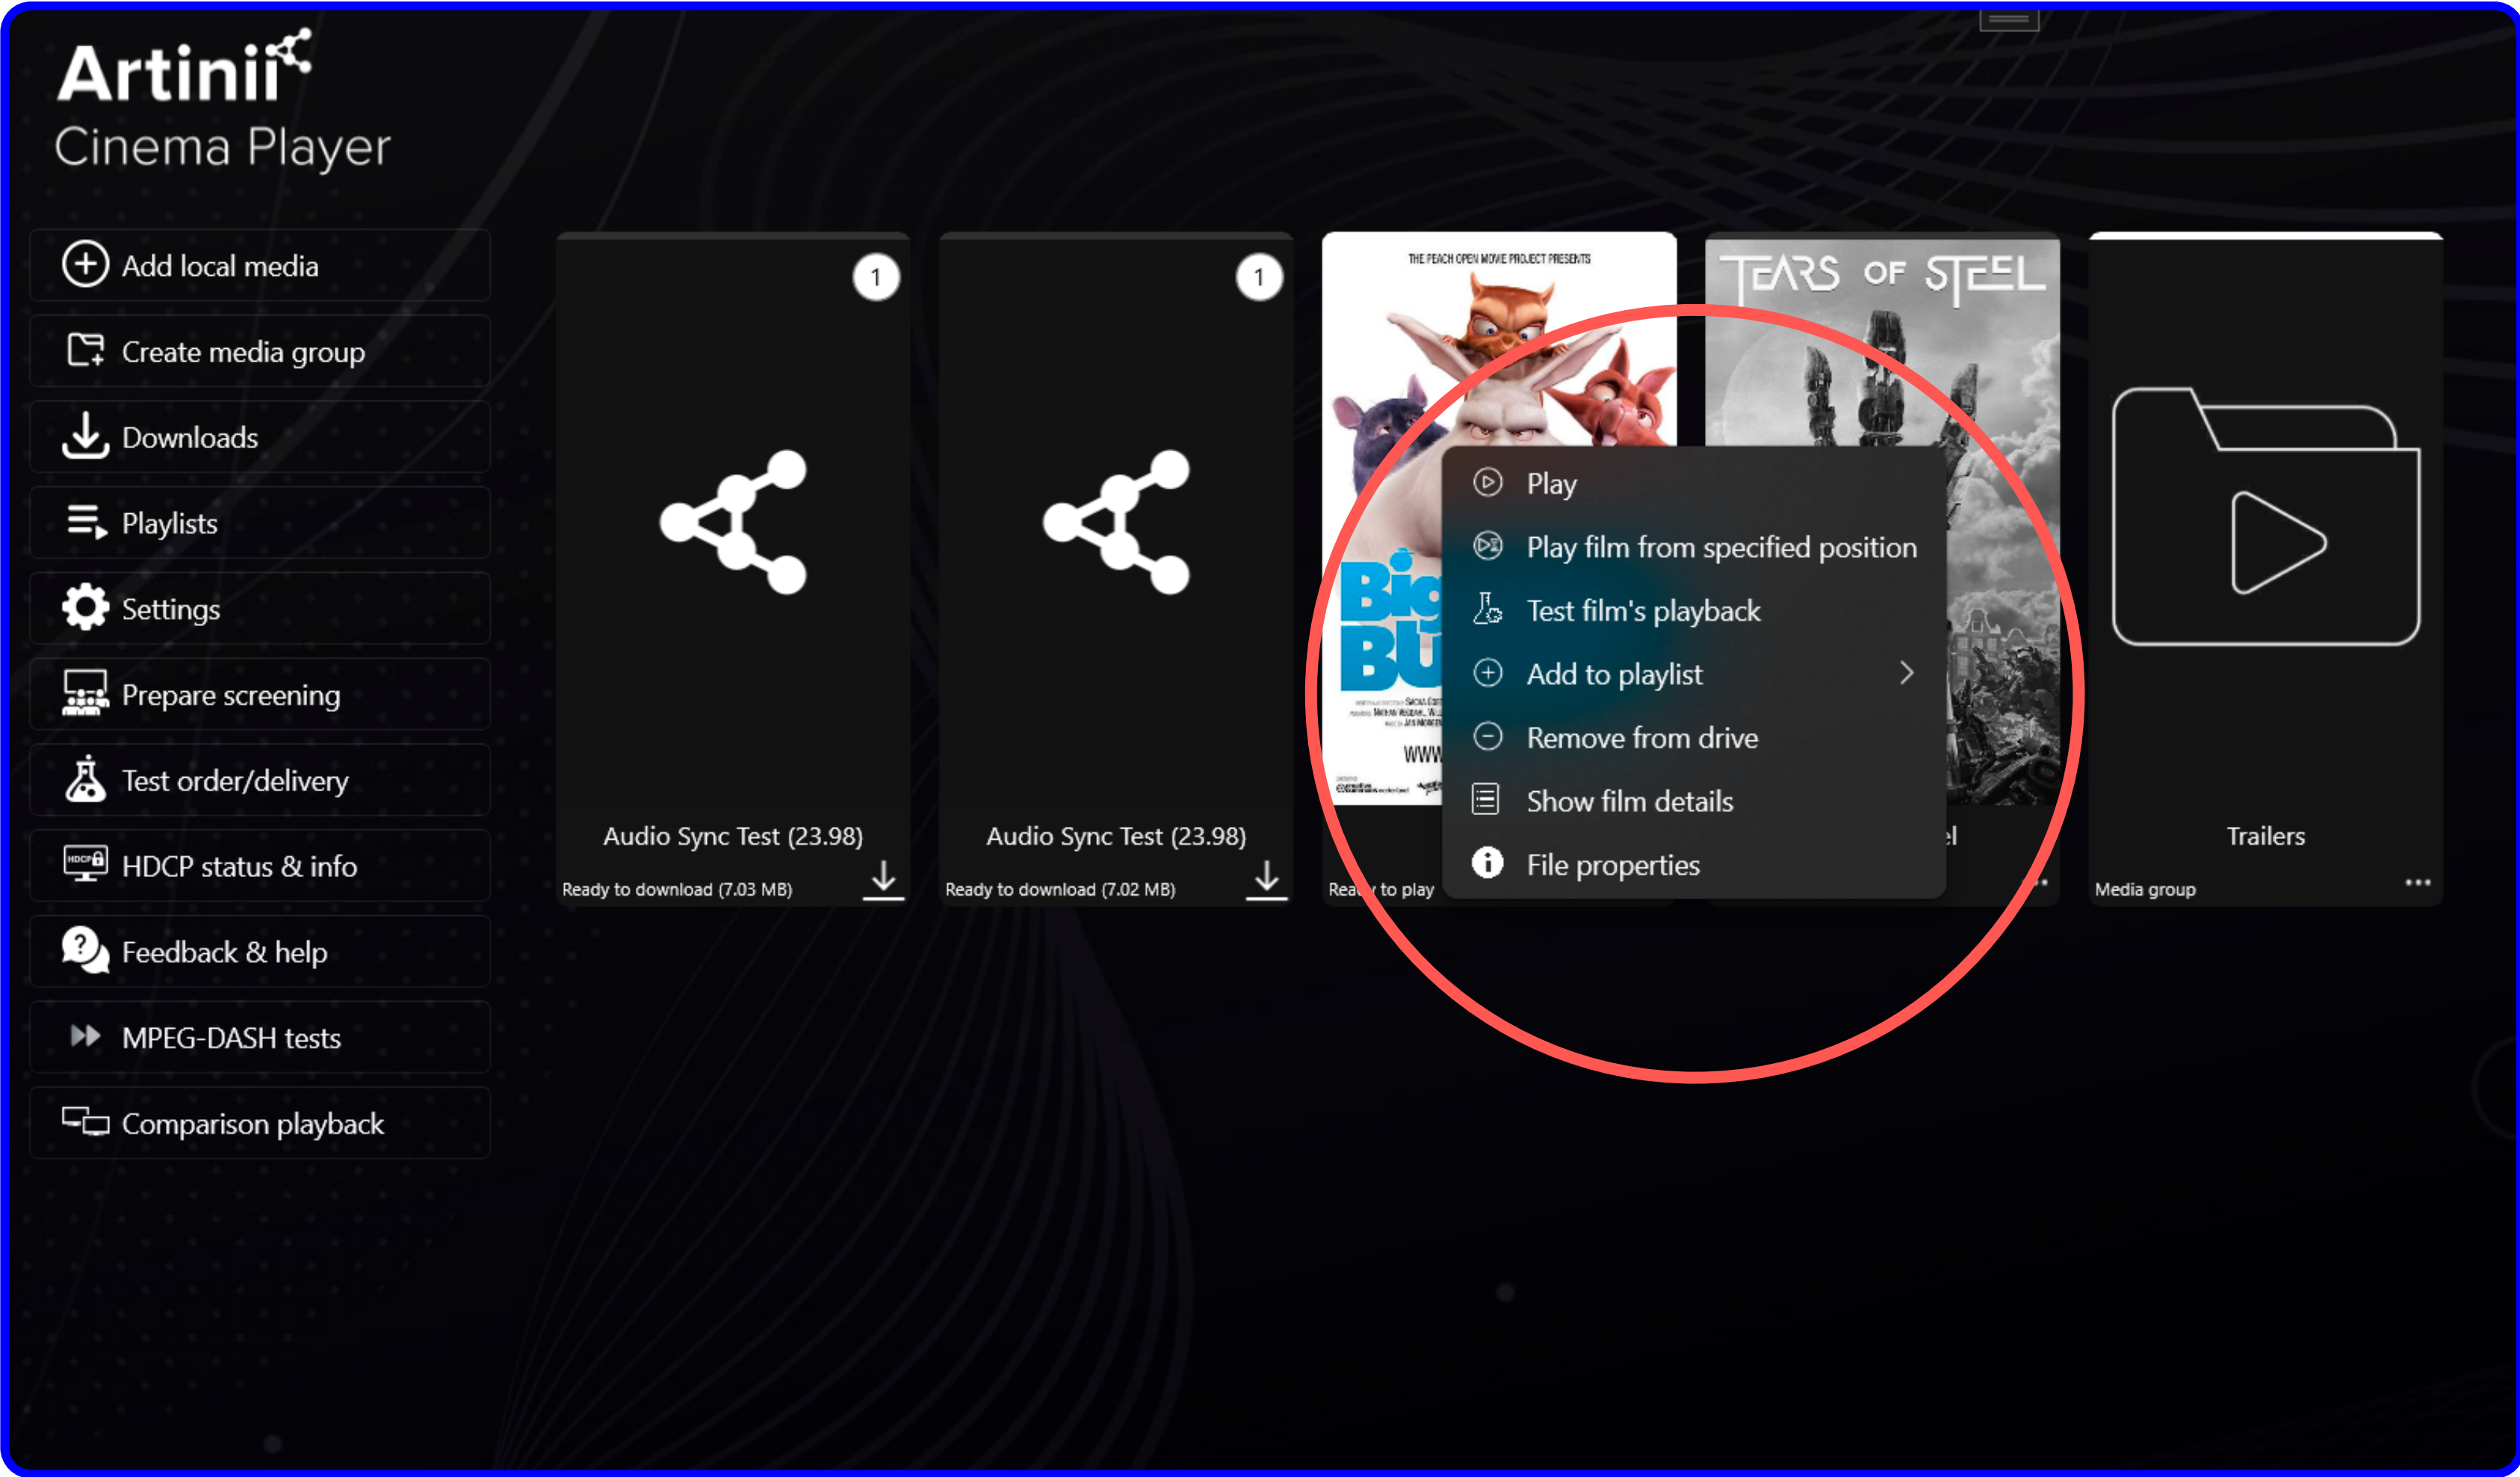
Artinii
Cinema Player

Add local media

Create media group

Downloads

Playlists

Settings

Prepare screening

Test order/delivery

HDCP status & info

Feedback & help

MPEG-DASH tests

Comparison playback

1

Audio Sync Test (23.98)

Ready to download (7.03 MB)

1

Audio Sync Test (23.98)

Ready to download (7.02 MB)

THE PEACH OPEN MOVIE PROJECT PRESENTS

Big Bu

www

Rea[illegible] to play

TEARS OF STEEL

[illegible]l

Trailers

Media group

...

Play

Play film from specified position

Test film's playback

Add to playlist

Remove from drive

Show film details

File properties